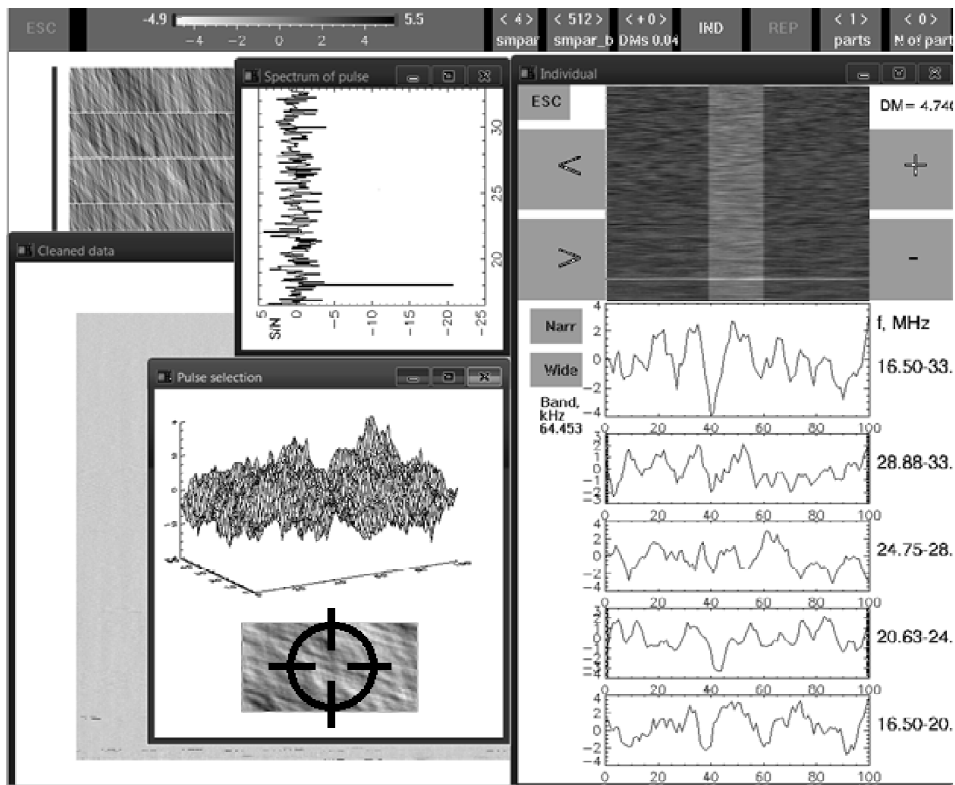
ESC
-4.9
5.5
-4 -2 0 2 4
< 4 >
smpar
< 512 >
smpar_b
< + 0 >
DMs 0.04
IND
REP
< 1 >
parts
< 0 >
N of part

Spectrum of pulse
S/N
5 0 -5 -10 -15 -20 -25
20 25 30

Individual
ESC
DM = 4.746
<
>
+
-

Cleaned data

Pulse selection

Narr
Wide
Band, kHz
64.453
f, MHz
16.50-33.
28.88-33.
24.75-28.
20.63-24.
16.50-20.
4 2 0 -2 -4
0 20 40 60 80 100